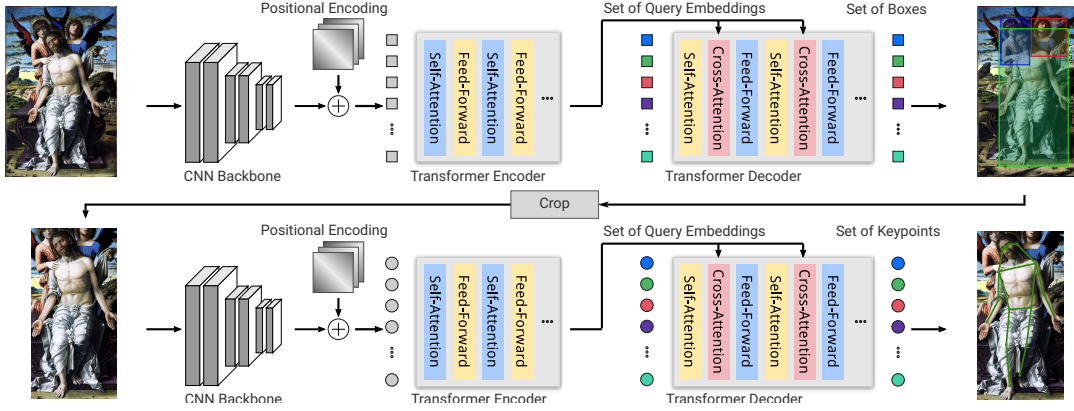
Positional Encoding
Set of Query Embeddings
Set of Boxes
Self-Attention
Feed-Forward
Self-Attention
Feed-Forward
...
Self-Attention
Cross-Attention
Feed-Forward
Self-Attention
Cross-Attention
Feed-Forward
...
CNN Backbone
Transformer Encoder
Transformer Decoder
Crop
Positional Encoding
Set of Query Embeddings
Set of Keypoints
Self-Attention
Feed-Forward
Self-Attention
Feed-Forward
...
Self-Attention
Cross-Attention
Feed-Forward
Self-Attention
Cross-Attention
Feed-Forward
...
CNN Backbone
Transformer Encoder
Transformer Decoder